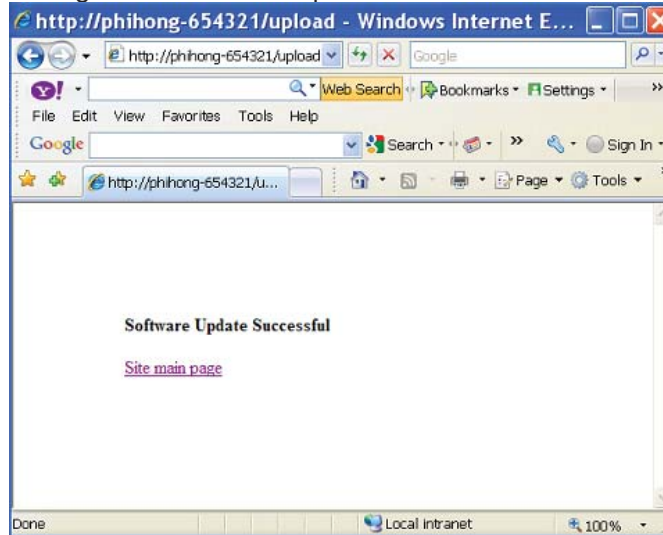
http://phihong-654321/upload - Windows Internet E...

http://phihong-654321/upload
Google

Y! Web Search Bookmarks Settings

File Edit View Favorites Tools Help

Google Search Sign In

http://phihong-654321/u...
Page Tools

Software Update Successful

Site main page

Done
Local intranet
100%